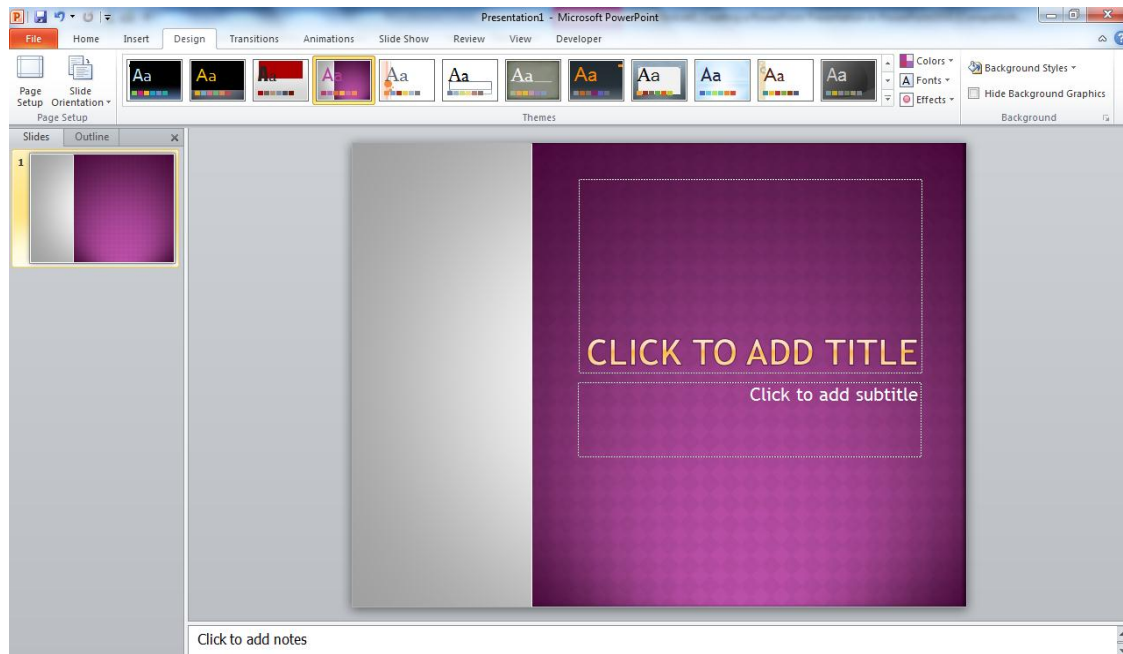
Presentation1 - Microsoft PowerPoint

File Home Insert Design Transitions Animations Slide Show Review View Developer

Page Setup Slide Orientation
Page Setup

Aa Aa Aa Aa Aa Aa Aa Aa Aa Aa Aa Aa
Themes

Colors
Fonts
Effects

Background Styles
Hide Background Graphics
Background

Slides Outline

1

CLICK TO ADD TITLE
Click to add subtitle

Click to add notes